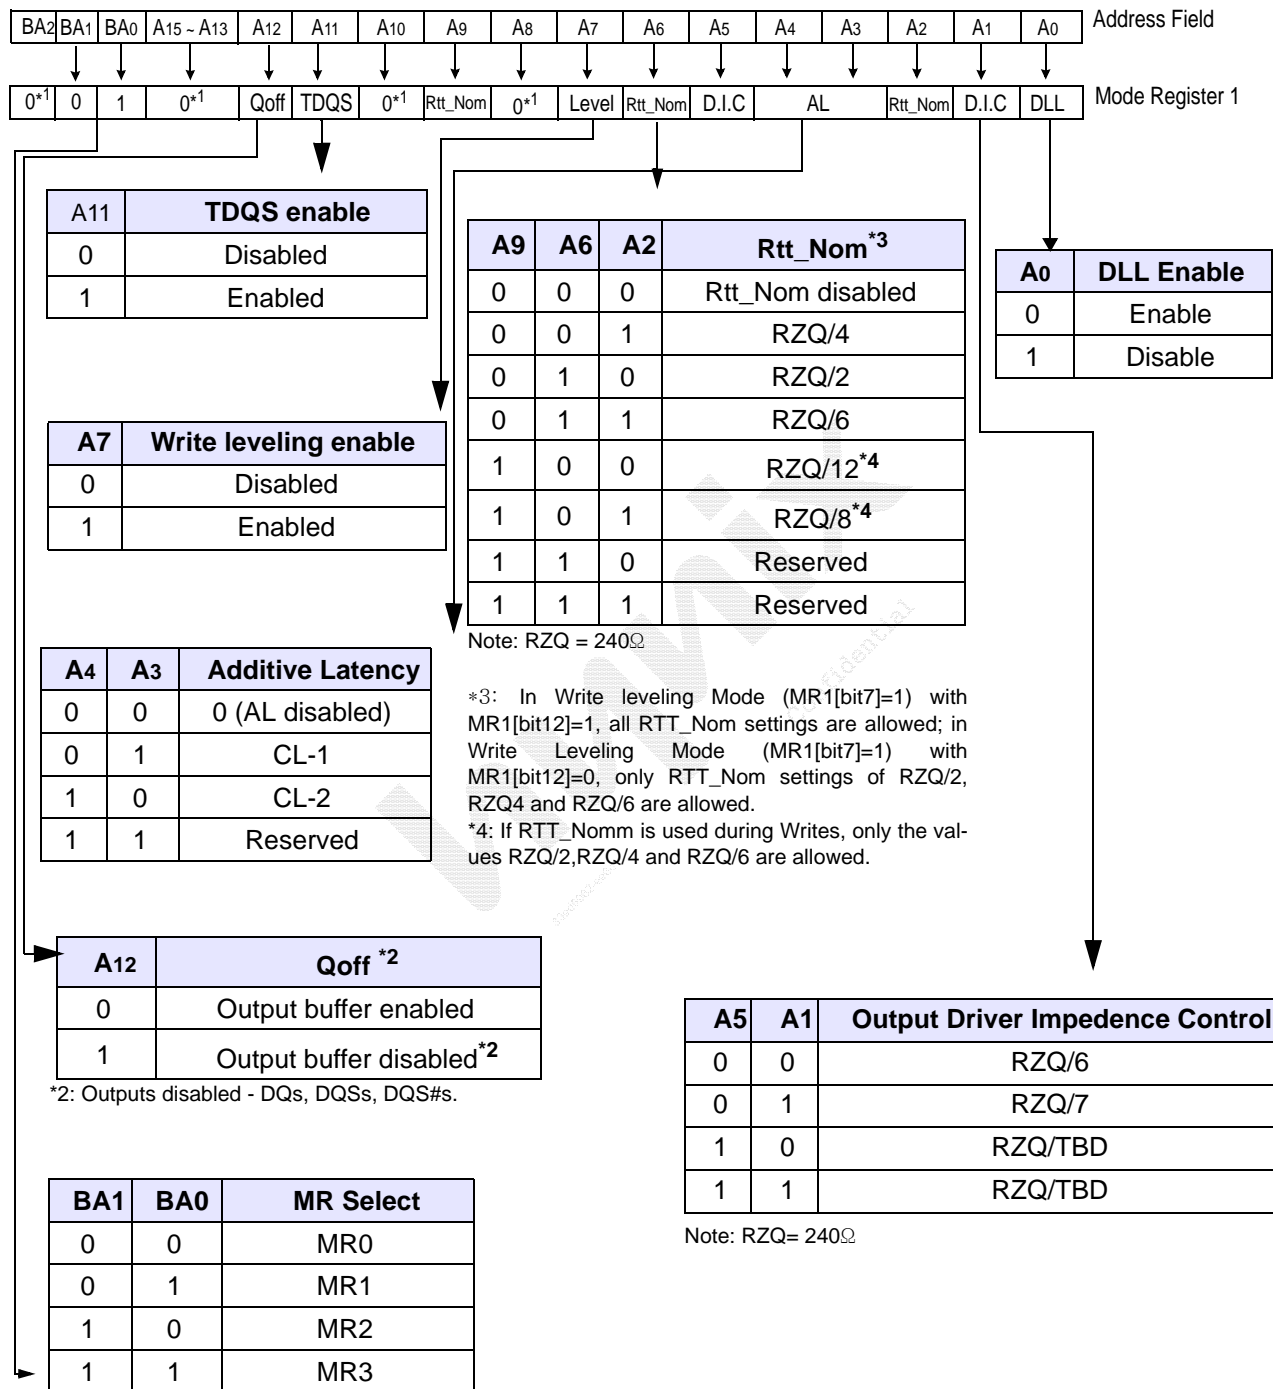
| BA2 | BA1 | BA0 | A15 ~ A13 | A12 | A11 | A10 | A9 | A8 | A7 | A6 | A5 | A4 | A3 | A2 | A1 | A0 |
|---|---|---|---|---|---|---|---|---|---|---|---|---|---|---|---|---|

Address Field

| 0*1 | 0 | 1 | 0*1 | Qoff | TDQS | 0*1 | Rtt_Nom | 0*1 | Level | Rtt_Nom | D.I.C | AL | | Rtt_Nom | D.I.C | DLL |
|---|---|---|---|---|---|---|---|---|---|---|---|---|---|---|---|---|

Mode Register 1

| A11 | TDQS enable |
|---|---|
| 0 | Disabled |
| 1 | Enabled |

| A9 | A6 | A2 | Rtt_Nom*3 |
|---|---|---|---|
| 0 | 0 | 0 | Rtt_Nom disabled |
| 0 | 0 | 1 | RZQ/4 |
| 0 | 1 | 0 | RZQ/2 |
| 0 | 1 | 1 | RZQ/6 |
| 1 | 0 | 0 | RZQ/12*4 |
| 1 | 0 | 1 | RZQ/8*4 |
| 1 | 1 | 0 | Reserved |
| 1 | 1 | 1 | Reserved |

Note: RZQ = 240Ω

| A0 | DLL Enable |
|---|---|
| 0 | Enable |
| 1 | Disable |

| A7 | Write leveling enable |
|---|---|
| 0 | Disabled |
| 1 | Enabled |

| A4 | A3 | Additive Latency |
|---|---|---|
| 0 | 0 | 0 (AL disabled) |
| 0 | 1 | CL-1 |
| 1 | 0 | CL-2 |
| 1 | 1 | Reserved |

*3: In Write leveling Mode (MR1[bit7]=1) with MR1[bit12]=1, all RTT_Nom settings are allowed; in Write Leveling Mode (MR1[bit7]=1) with MR1[bit12]=0, only RTT_Nom settings of RZQ/2, RZQ4 and RZQ/6 are allowed.
*4: If RTT_Nomm is used during Writes, only the values RZQ/2,RZQ/4 and RZQ/6 are allowed.

| A12 | Qoff *2 |
|---|---|
| 0 | Output buffer enabled |
| 1 | Output buffer disabled*2 |

*2: Outputs disabled - DQs, DQSs, DQS#s.

| A5 | A1 | Output Driver Impedence Control |
|---|---|---|
| 0 | 0 | RZQ/6 |
| 0 | 1 | RZQ/7 |
| 1 | 0 | RZQ/TBD |
| 1 | 1 | RZQ/TBD |

Note: RZQ= 240Ω

| BA1 | BA0 | MR Select |
|---|---|---|
| 0 | 0 | MR0 |
| 0 | 1 | MR1 |
| 1 | 0 | MR2 |
| 1 | 1 | MR3 |